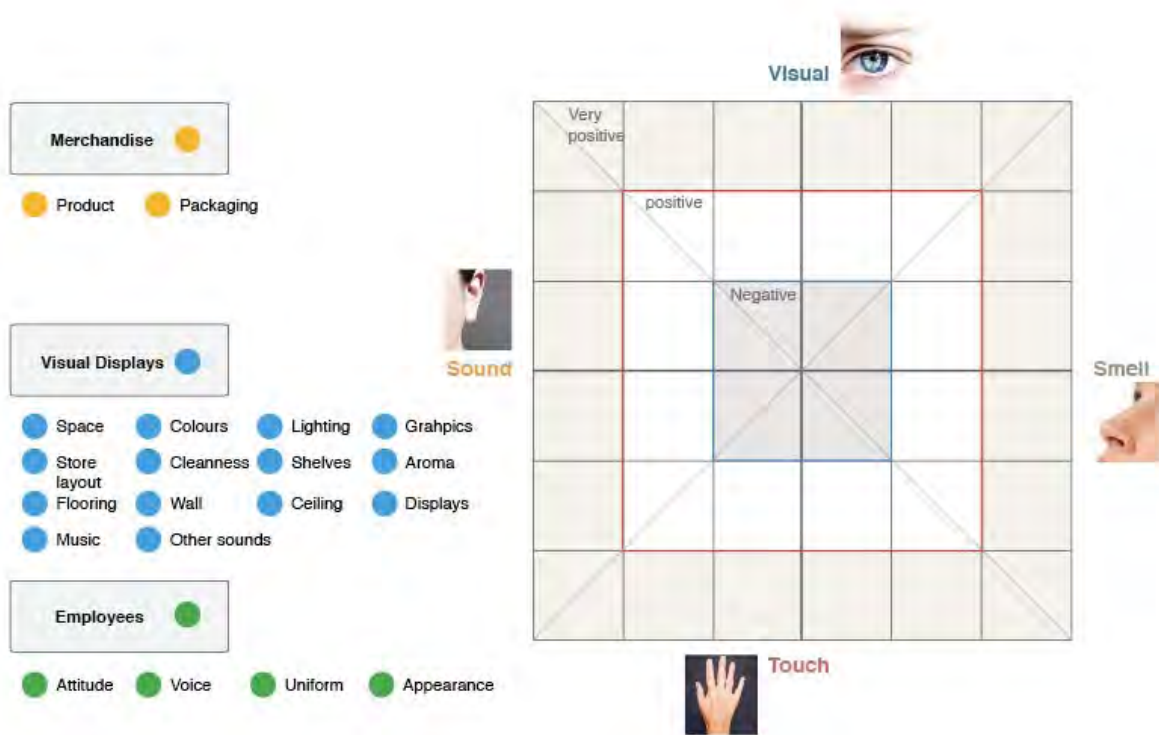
Merchandise

Product Packaging

Visual Displays

Space Colours Lighting Grahpics

Store layout Cleanness Shelves Aroma

Flooring Wall Ceiling Displays

Music Other sounds

Employees

Attitude Voice Uniform Appearance

Visual

Very positive

positive

Negative

Sound

Smell

Touch